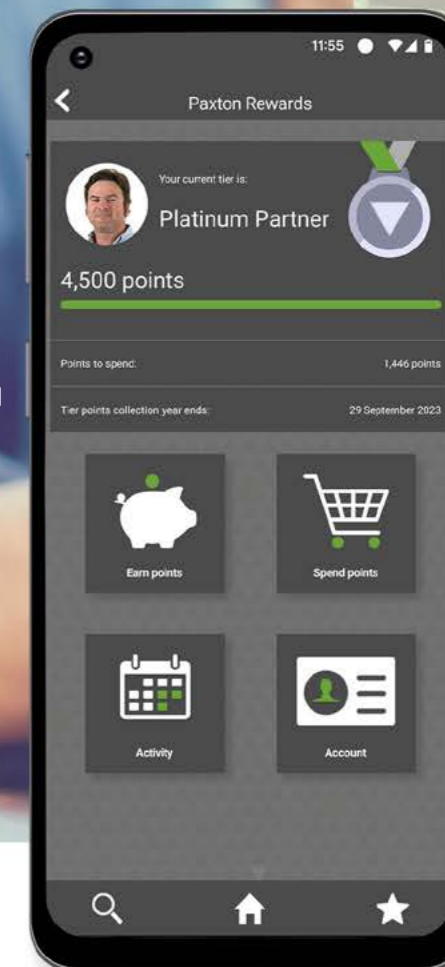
11:55

Paxton Rewards

Your current tier is:

Platinum Partner

4,500 points

Points to spend: 1,446 points

Tier points collection year ends: 29 September 2023

Earn points

Spend points

Activity

Account